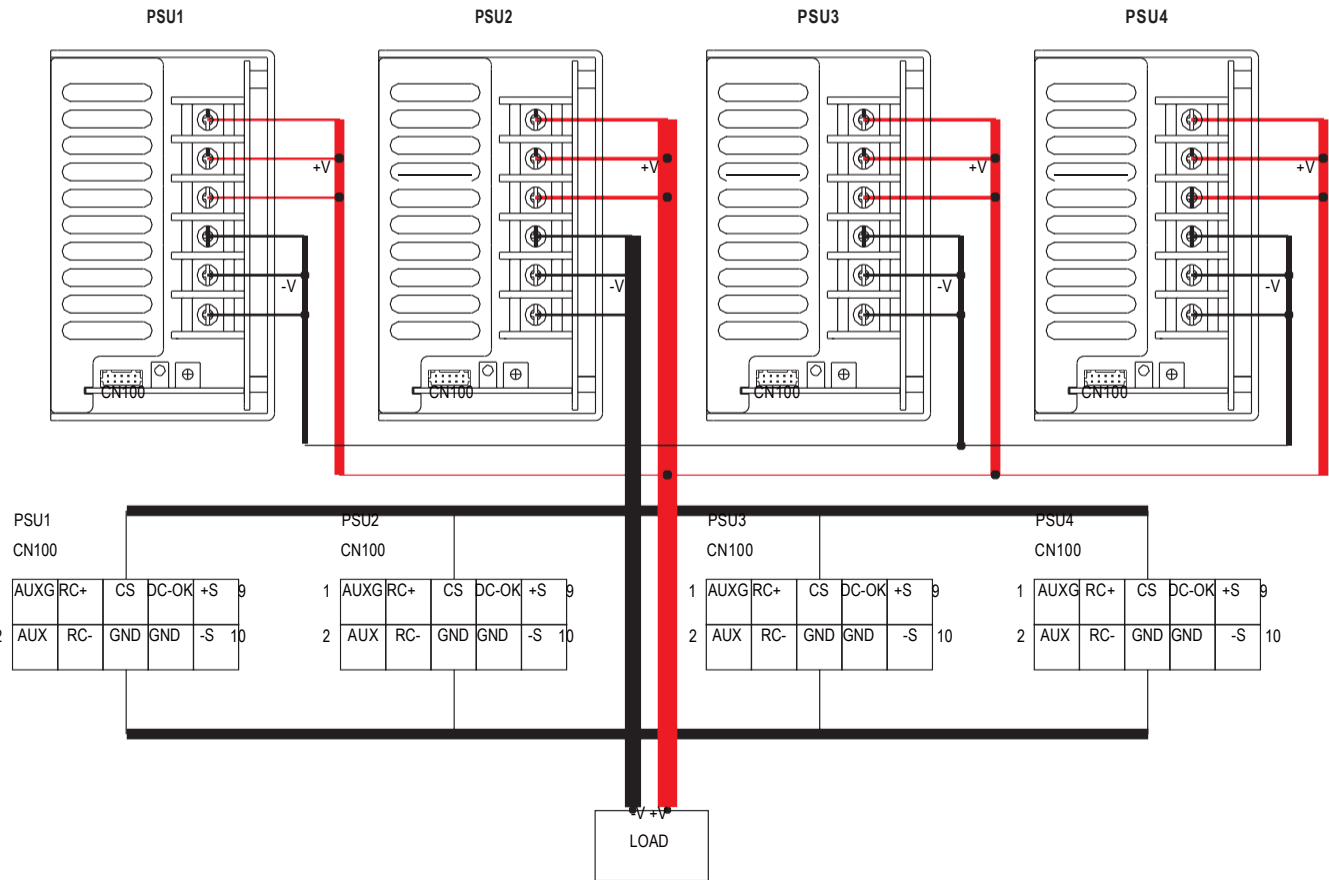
PSU1

PSU2

PSU3

PSU4

+V

-V

CN100

+V

-V

CN100

+V

-V

CN100

+V

-V

CN100

PSU1
CN100

| AUXG | RC+ | CS | DC-OK | +S |
|---|---|---|---|---|
| AUX | RC- | GND | GND | -S |

9
2
10

PSU2
CN100

1
2

| AUXG | RC+ | CS | DC-OK | +S |
|---|---|---|---|---|
| AUX | RC- | GND | GND | -S |

9
10

PSU3
CN100

1
2

| AUXG | RC+ | CS | DC-OK | +S |
|---|---|---|---|---|
| AUX | RC- | GND | GND | -S |

9
10

PSU4
CN100

1
2

| AUXG | RC+ | CS | DC-OK | +S |
|---|---|---|---|---|
| AUX | RC- | GND | GND | -S |

9
10

-V +V
LOAD